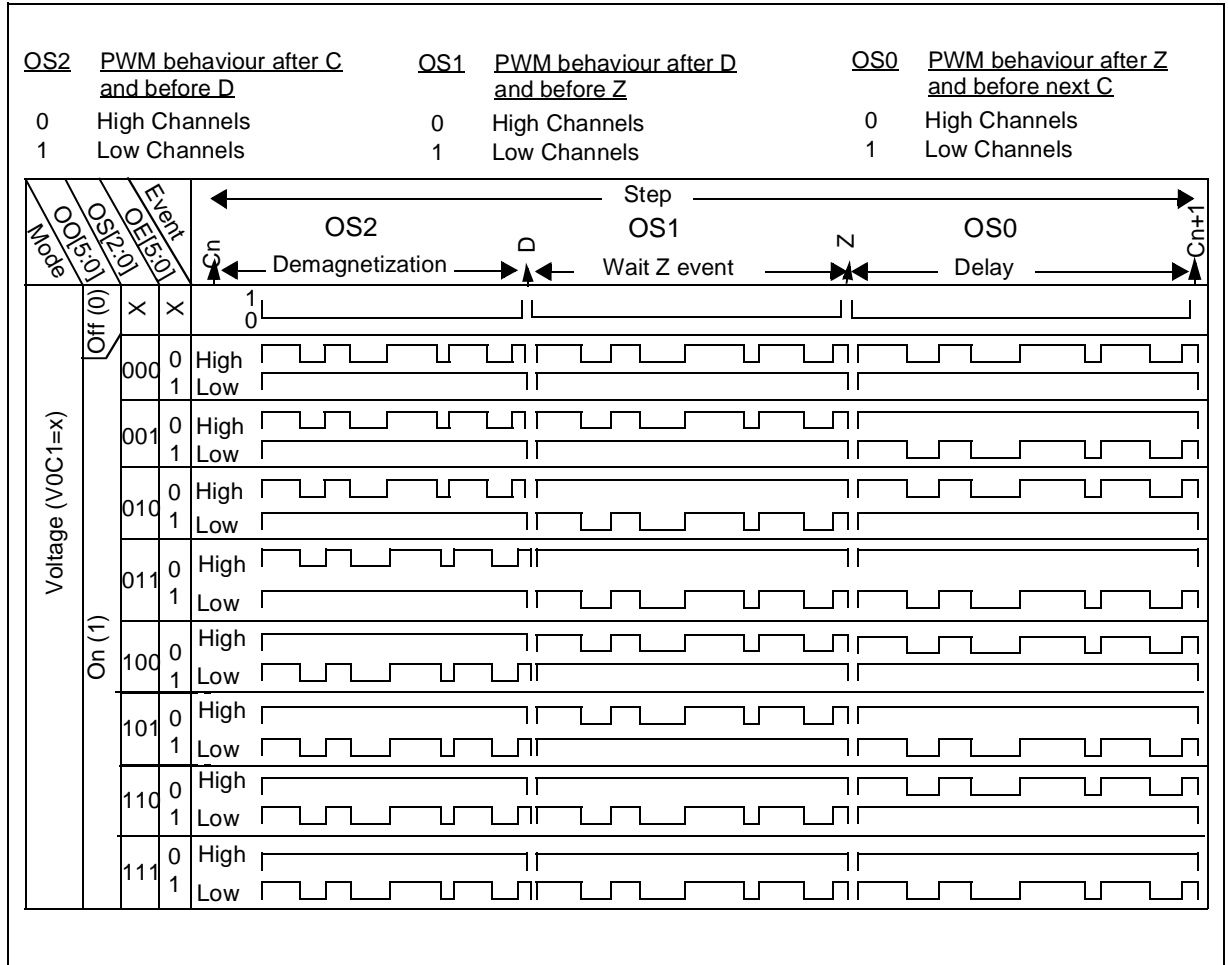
OS2 PWM behaviour after C and before D
0 High Channels
1 Low Channels

OS1 PWM behaviour after D and before Z
0 High Channels
1 Low Channels

OS0 PWM behaviour after Z and before next C
0 High Channels
1 Low Channels

Mode OO[5:0] OS[2:0] OE[5:0] Event

Step
Cn OS2 Demagnetization D OS1 Wait Z event Z OS0 Delay Cn+1

Voltage (V0C1=x)

| | | | | |
|---|---|---|---|---|
| Off (0) | X | X | 1 0 | |
| On (1) | 000 | 0 | High | |
| | | 1 | Low | |
| | 001 | 0 | High | |
| | | 1 | Low | |
| | 010 | 0 | High | |
| | | 1 | Low | |
| | 011 | 0 | High | |
| | | 1 | Low | |
| | 100 | 0 | High | |
| | | 1 | Low | |
| | 101 | 0 | High | |
| | | 1 | Low | |
| | 110 | 0 | High | |
| | | 1 | Low | |
| | 111 | 0 | High | |
| | | 1 | Low | |